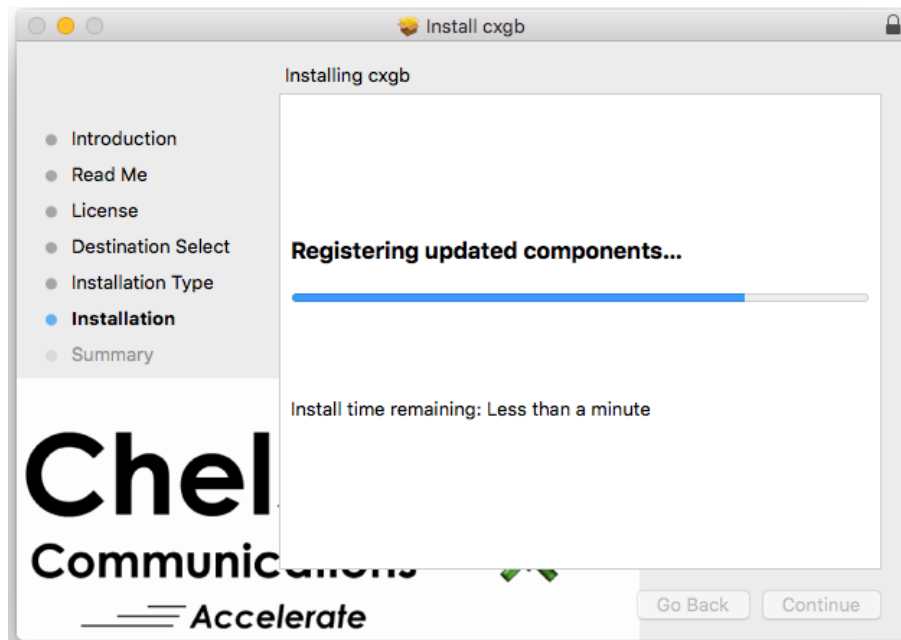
Install cxgb

Installing cxgb

Introduction
Read Me
License
Destination Select
Installation Type
Installation
Summary

Registering updated components...

Install time remaining: Less than a minute

Chel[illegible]
Communic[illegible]
Accelerate

Go Back
Continue